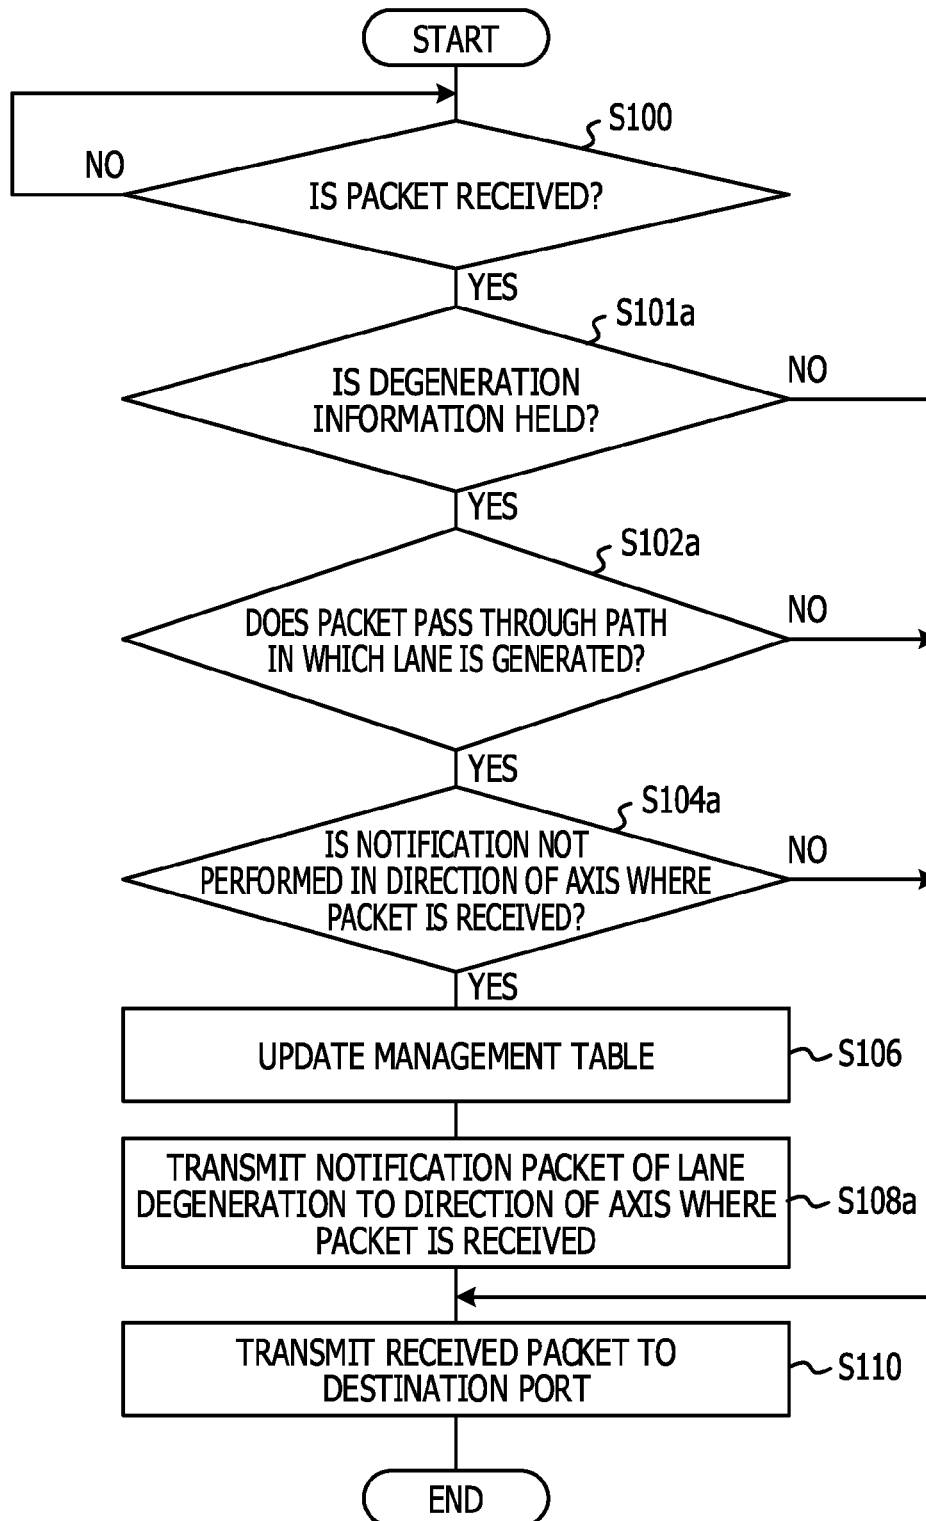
START

S100

NO

IS PACKET RECEIVED?

YES

S101a

IS DEGENERATION INFORMATION HELD?

NO

YES

S102a

DOES PACKET PASS THROUGH PATH IN WHICH LANE IS GENERATED?

NO

YES

S104a

IS NOTIFICATION NOT PERFORMED IN DIRECTION OF AXIS WHERE PACKET IS RECEIVED?

NO

YES

UPDATE MANAGEMENT TABLE

S106

TRANSMIT NOTIFICATION PACKET OF LANE DEGENERATION TO DIRECTION OF AXIS WHERE PACKET IS RECEIVED

S108a

TRANSMIT RECEIVED PACKET TO DESTINATION PORT

S110

END